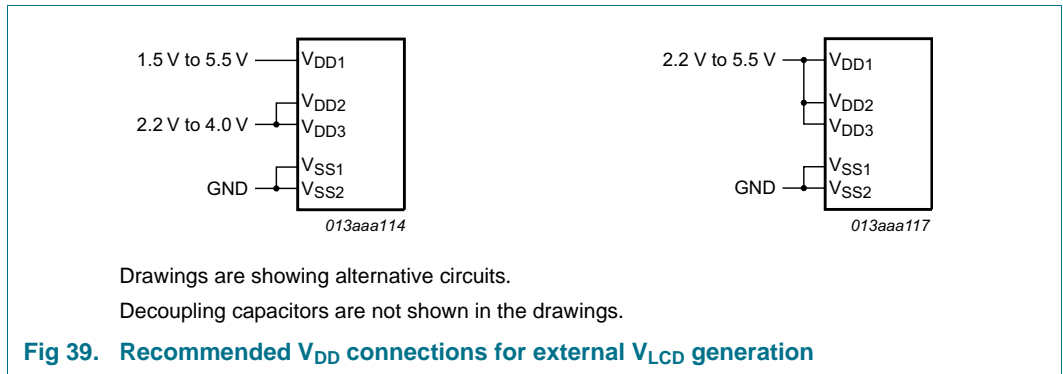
1.5 V to 5.5 V $V_{DD1}$

$V_{DD2}$

2.2 V to 4.0 V $V_{DD3}$

$V_{SS1}$

GND $V_{SS2}$

013aaa114

2.2 V to 5.5 V $V_{DD1}$

$V_{DD2}$

$V_{DD3}$

$V_{SS1}$

GND $V_{SS2}$

013aaa117

Drawings are showing alternative circuits.

Decoupling capacitors are not shown in the drawings.

Fig 39. Recommended $V_{DD}$ connections for external $V_{LCD}$ generation